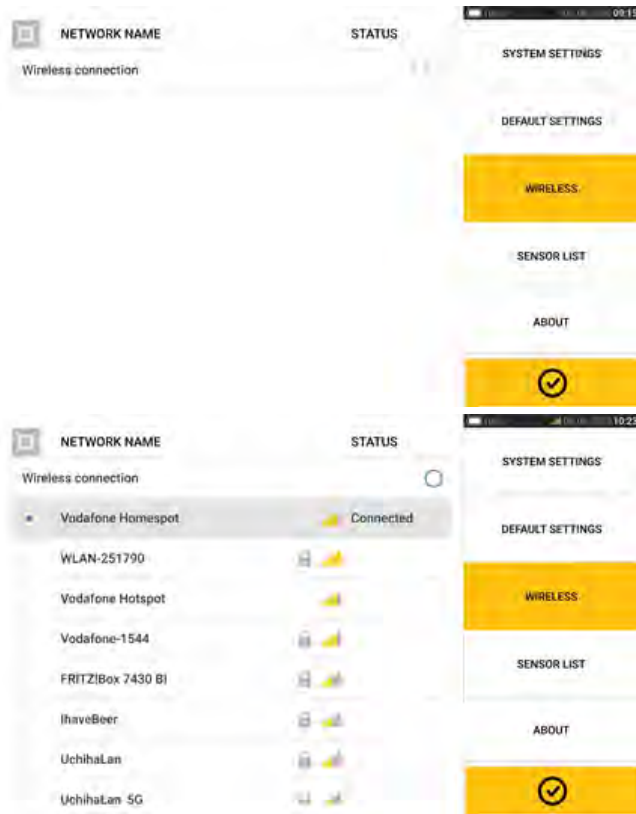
NETWORK NAME

STATUS

Wireless connection

09:15

SYSTEM SETTINGS

DEFAULT SETTINGS

WIRELESS

SENSOR LIST

ABOUT

NETWORK NAME

STATUS

Wireless connection

Vodafone Homespot

Connected

WLAN-251790

Vodafone Hotspot

Vodafone-1544

FRITZ!Box 7430 BI

IhaveBeer

UchihaLan

UchihaLan 5G

10:25

SYSTEM SETTINGS

DEFAULT SETTINGS

WIRELESS

SENSOR LIST

ABOUT